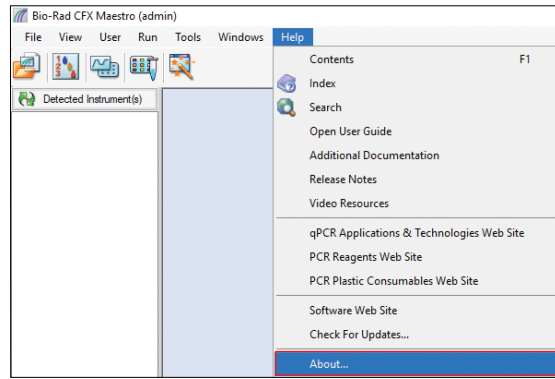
Bio-Rad CFX Maestro (admin)

File View User Run Tools Windows Help

Detected Instrument(s)

Contents F1
Index
Search
Open User Guide
Additional Documentation
Release Notes
Video Resources
qPCR Applications & Technologies Web Site
PCR Reagents Web Site
PCR Plastic Consumables Web Site
Software Web Site
Check For Updates...
About...